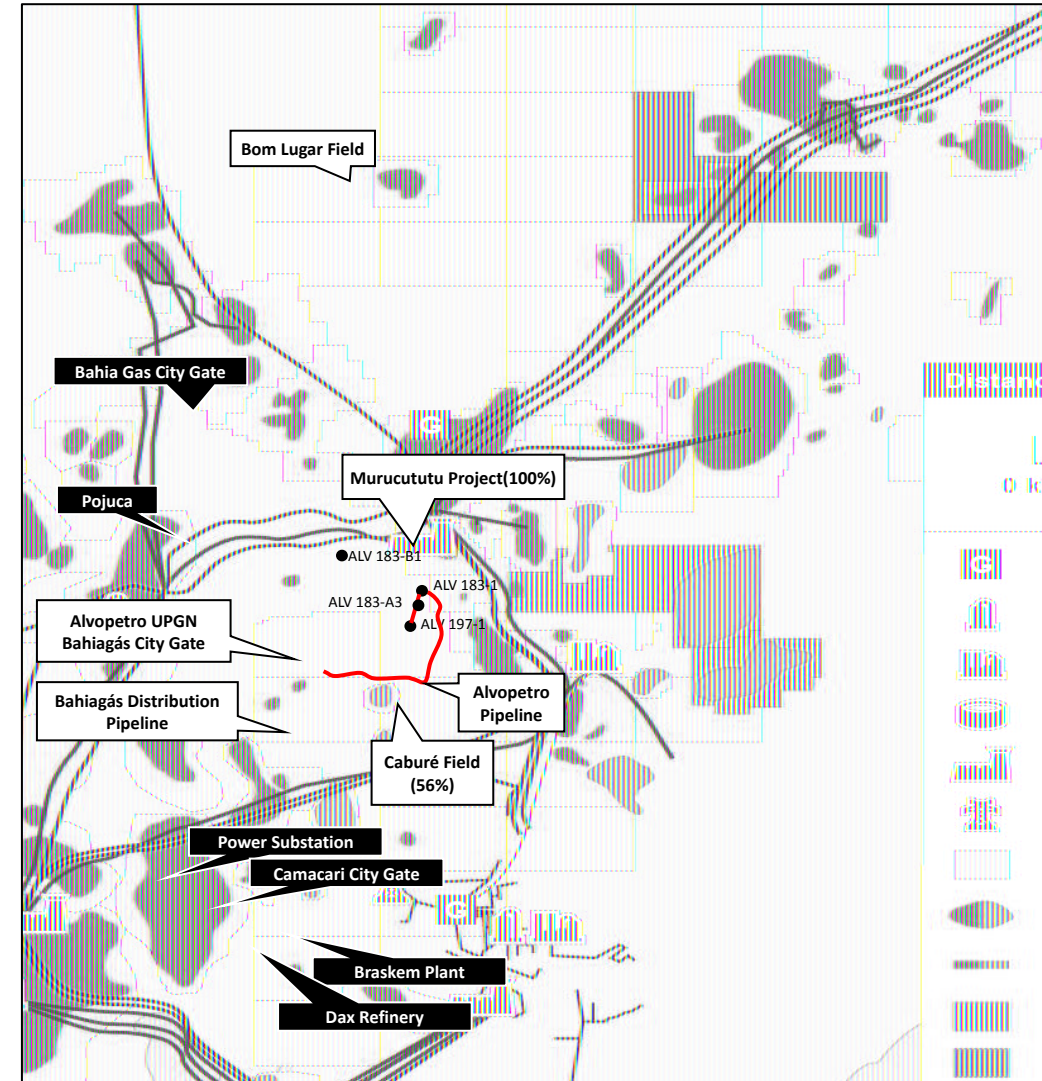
Bom Lugar Field

Bahia Gas City Gate

Murucututu Project(100%)

Pojuca

ALV 183-B1

ALV 183-1

ALV 183-A3

ALV 197-1

Alvopetro UPGN Bahiagás City Gate

Bahiagás Distribution Pipeline

Alvopetro Pipeline

Caburé Field (56%)

Power Substation

Camacari City Gate

Braskem Plant

Dax Refinery

Distanc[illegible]

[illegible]